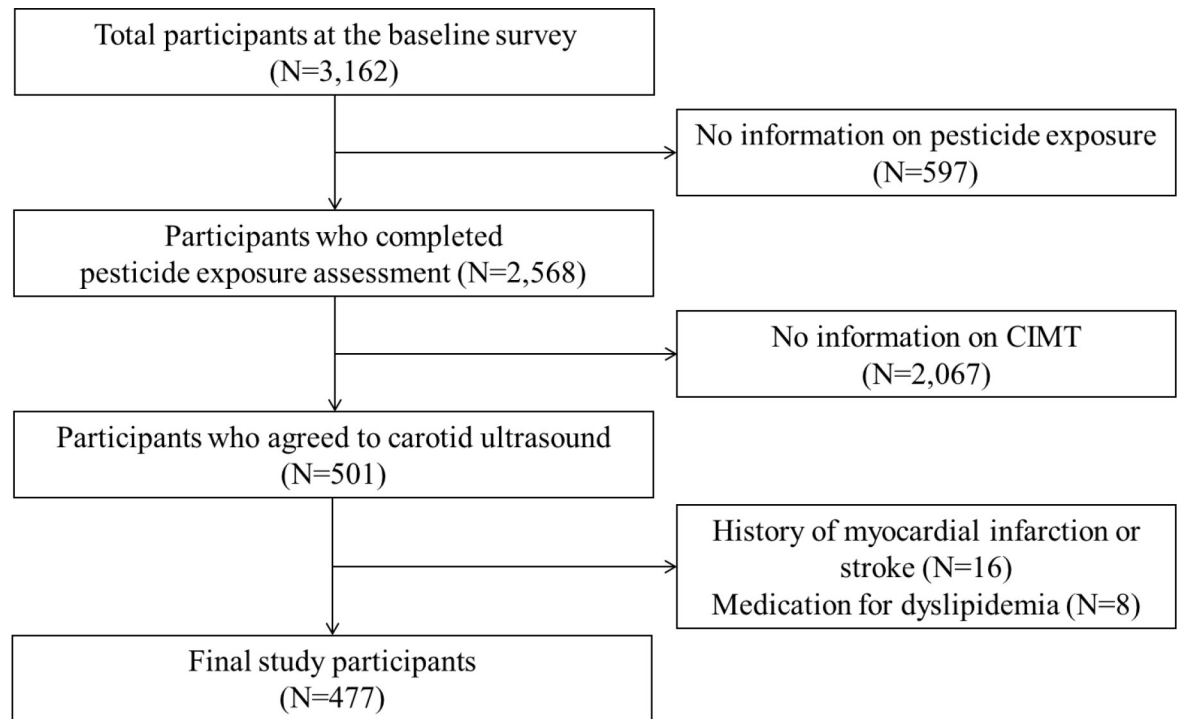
Total participants at the baseline survey
(N=3,162)

No information on pesticide exposure
(N=597)

Participants who completed pesticide exposure assessment (N=2,568)

No information on CIMT
(N=2,067)

Participants who agreed to carotid ultrasound
(N=501)

History of myocardial infarction or stroke (N=16)
Medication for dyslipidemia (N=8)

Final study participants
(N=477)